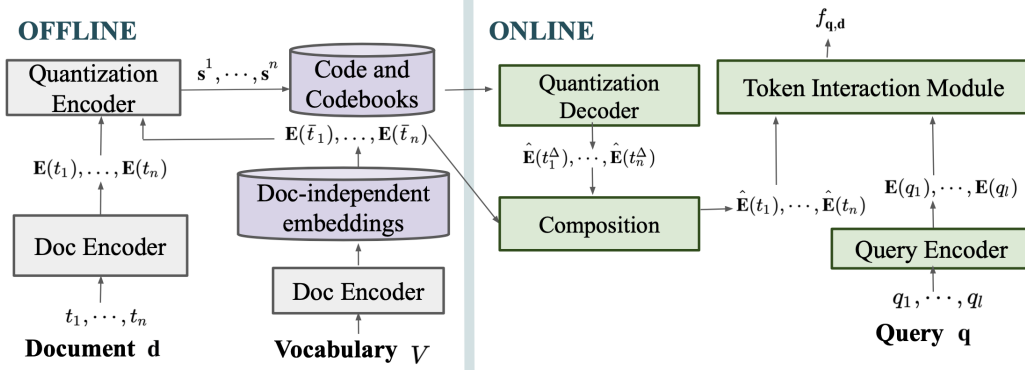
OFFLINE

Quantization Encoder

$\mathbf{s}^1, \cdots, \mathbf{s}^n$

Code and Codebooks

$\mathbf{E}(\bar{t}_1), \ldots, \mathbf{E}(\bar{t}_n)$

$\mathbf{E}(t_1), \ldots, \mathbf{E}(t_n)$

Doc-independent embeddings

Doc Encoder

Doc Encoder

$t_1, \cdots, t_n$

Document $\mathbf{d}$

Vocabulary $V$

ONLINE

Quantization Decoder

$\hat{\mathbf{E}}(t_1^\Delta), \cdots, \hat{\mathbf{E}}(t_n^\Delta)$

Composition

$\hat{\mathbf{E}}(t_1), \cdots, \hat{\mathbf{E}}(t_n)$

$f_{\mathbf{q},\mathbf{d}}$

Token Interaction Module

$\mathbf{E}(q_1), \cdots, \mathbf{E}(q_l)$

Query Encoder

$q_1, \cdots, q_l$

Query $\mathbf{q}$